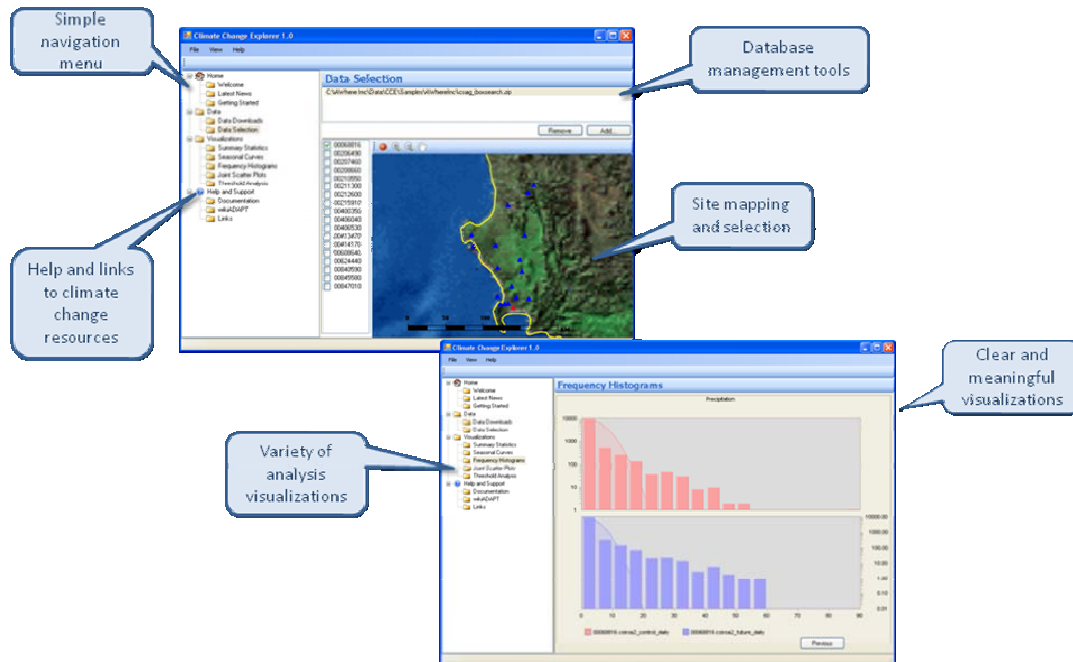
Simple navigation menu

Climate Change Explorer 1.0

File View Help

Home
Welcome
Latest News
Getting Started
Data
Data Downloads
Data Selection
Visualizations
Summary Statistics
Seasonal Curves
Frequency Histograms
Joint Scatter Plots
Threshold Analysis
Help and Support
Documentation
wikiADAPT
Links

Data Selection

C:\Wherever Inc\Data\CCE\Samples\Wherever Inc\ccsag_boxsearch.zip

Remove Add...

00068016
00256450
00207460
00208660
00210550
00211300
00212600
00215910
00400355
00456040
00400535
00413470
00414370
00508540
00624440
00640590
00645590
00647010

Database management tools

Site mapping and selection

Help and links to climate change resources

Climate Change Explorer 1.0

File View Help

Home
Welcome
Latest News
Getting Started
Data
Data Downloads
Data Selection
Visualizations
Summary Statistics
Seasonal Curves
Frequency Histograms
Joint Scatter Plots
Threshold Analysis
Help and Support
Documentation
wikiADAPT
Links

Frequency Histograms

Precipitation

10000
1000
100
10
1

10000.00
1000.00
100.00
10.00
1.00
0.10
0.01

0 10 20 30 40 50 60 70 80 90

00068016.csiroa2_control_daily 00068016.csiroa2_future_daily

Previous

Clear and meaningful visualizations

Variety of analysis visualizations